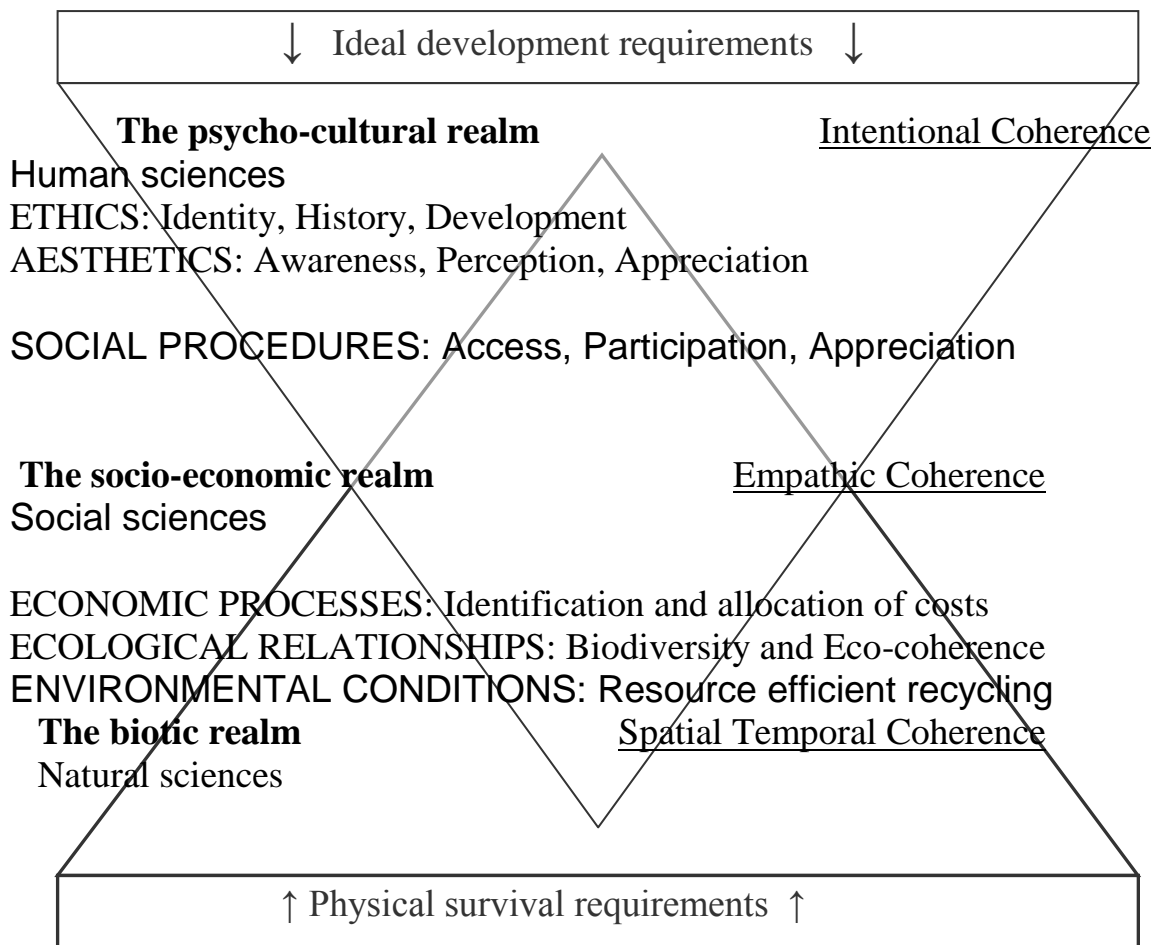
↓ Ideal development requirements ↓

**The psycho-cultural realm** Intentional Coherence

Human sciences

ETHICS: Identity, History, Development

AESTHETICS: Awareness, Perception, Appreciation

SOCIAL PROCEDURES: Access, Participation, Appreciation

**The socio-economic realm** Empathic Coherence

Social sciences

ECONOMIC PROCESSES: Identification and allocation of costs

ECOLOGICAL RELATIONSHIPS: Biodiversity and Eco-coherence

ENVIRONMENTAL CONDITIONS: Resource efficient recycling

**The biotic realm** Spatial Temporal Coherence

Natural sciences

↑ Physical survival requirements ↑